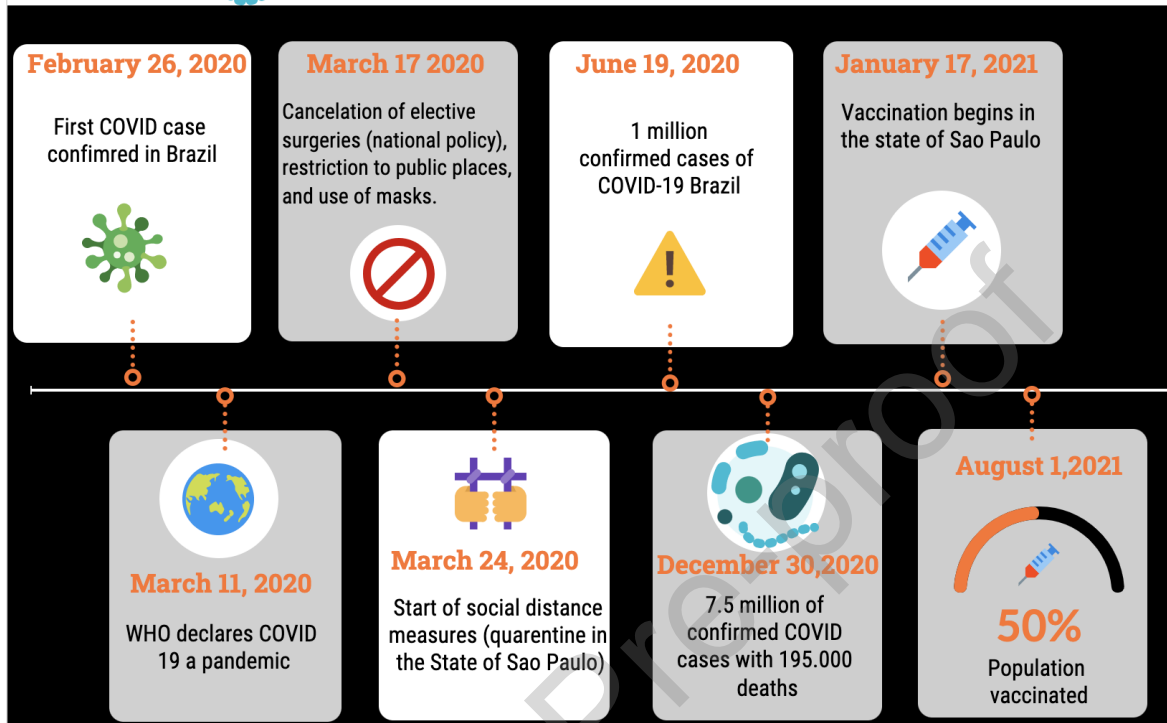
February 26, 2020

First COVID case confimred in Brazil

March 17 2020

Cancelation of elective surgeries (national policy), restriction to public places, and use of masks.

June 19, 2020

1 million confirmed cases of COVID-19 Brazil

January 17, 2021

Vaccination begins in the state of Sao Paulo

March 11, 2020

WHO declares COVID 19 a pandemic

March 24, 2020

Start of social distance measures (quarentine in the State of Sao Paulo)

December 30,2020

7.5 million of confirmed COVID cases with 195.000 deaths

August 1,2021

50%

Population vaccinated

Pre-proof